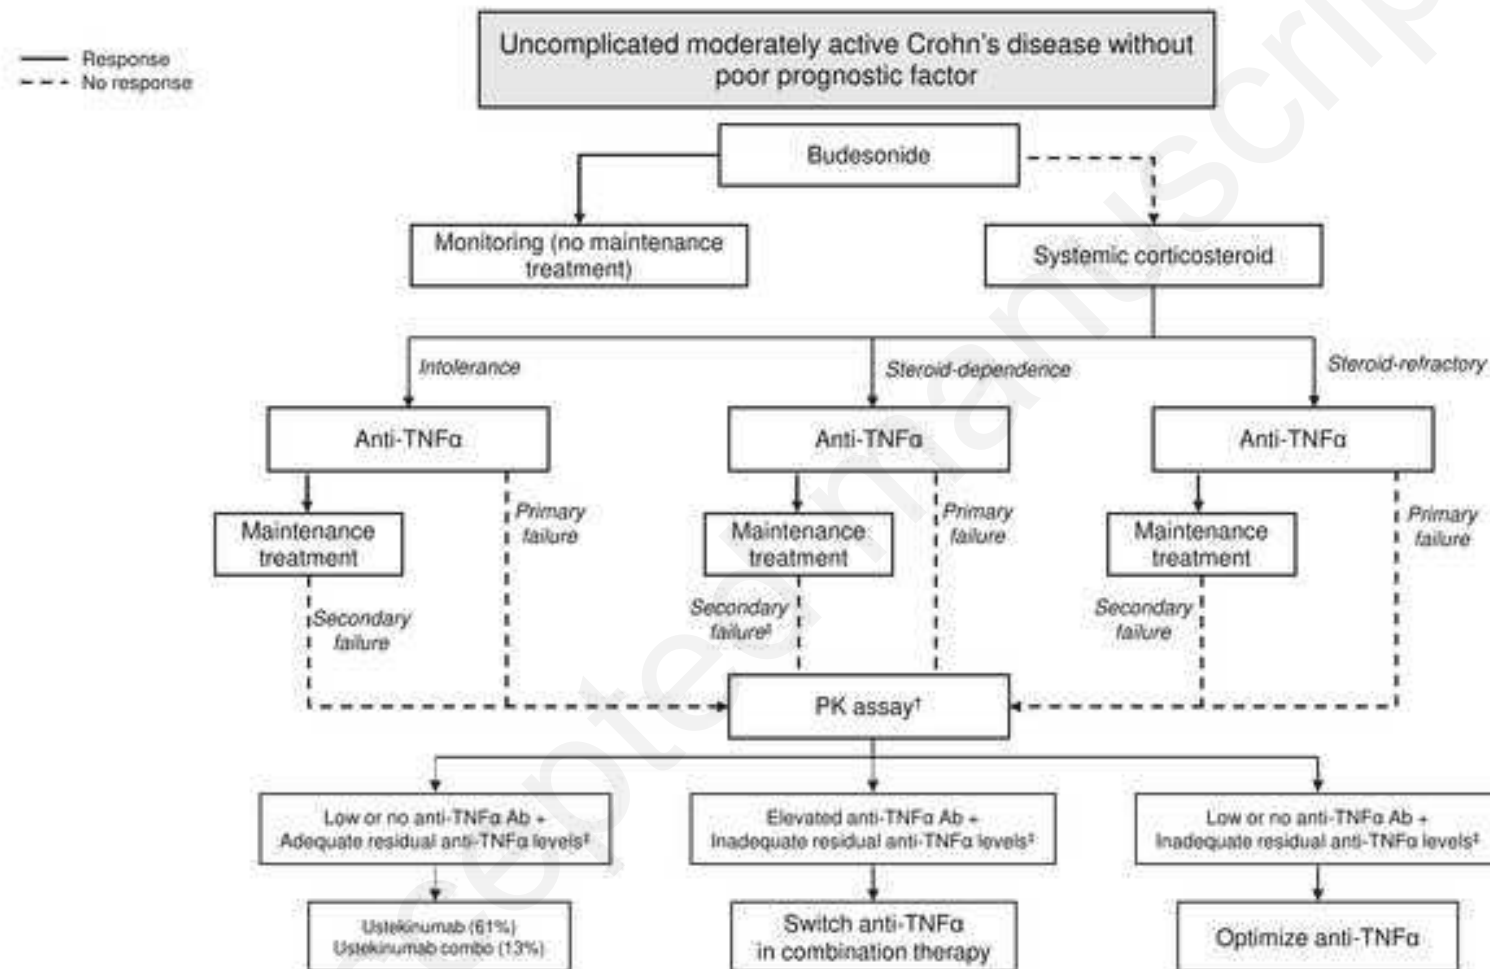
Response
No response

Uncomplicated moderately active Crohn's disease without poor prognostic factor

Budesonide

Monitoring (no maintenance treatment)

Systemic corticosteroid

Intolerance

Steroid-dependence

Steroid-refractory

Anti-TNFα

Anti-TNFα

Anti-TNFα

Maintenance treatment

Primary failure

Maintenance treatment

Primary failure

Maintenance treatment

Primary failure

Secondary failure

Secondary failure§

Secondary failure

PK assay†

Low or no anti-TNFα Ab + Adequate residual anti-TNFα levels‡

Elevated anti-TNFα Ab + Inadequate residual anti-TNFα levels‡

Low or no anti-TNFα Ab + Inadequate residual anti-TNFα levels‡

Ustekinumab (61%) Ustekinumab combo (13%)

Switch anti-TNFα in combination therapy

Optimize anti-TNFα

Accepted manuscript